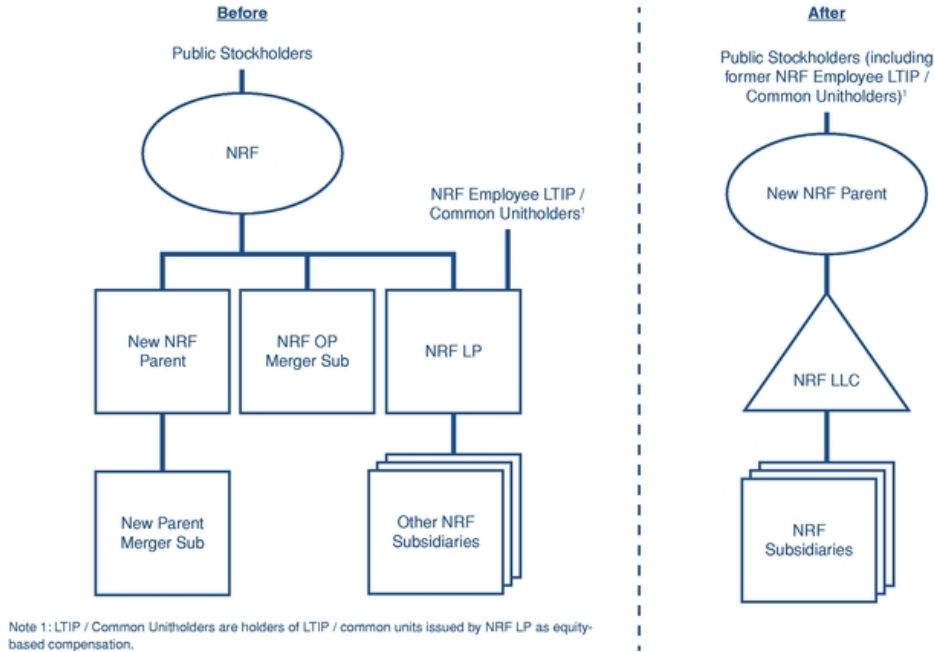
Before

Public Stockholders

NRF

NRF Employee LTIP / Common Unitholders$^1$

New NRF Parent

NRF OP Merger Sub

NRF LP

New Parent Merger Sub

Other NRF Subsidiaries

Note 1: LTIP / Common Unitholders are holders of LTIP / common units issued by NRF LP as equity-based compensation.

After

Public Stockholders (including former NRF Employee LTIP / Common Unitholders)$^1$

New NRF Parent

NRF LLC

NRF Subsidiaries